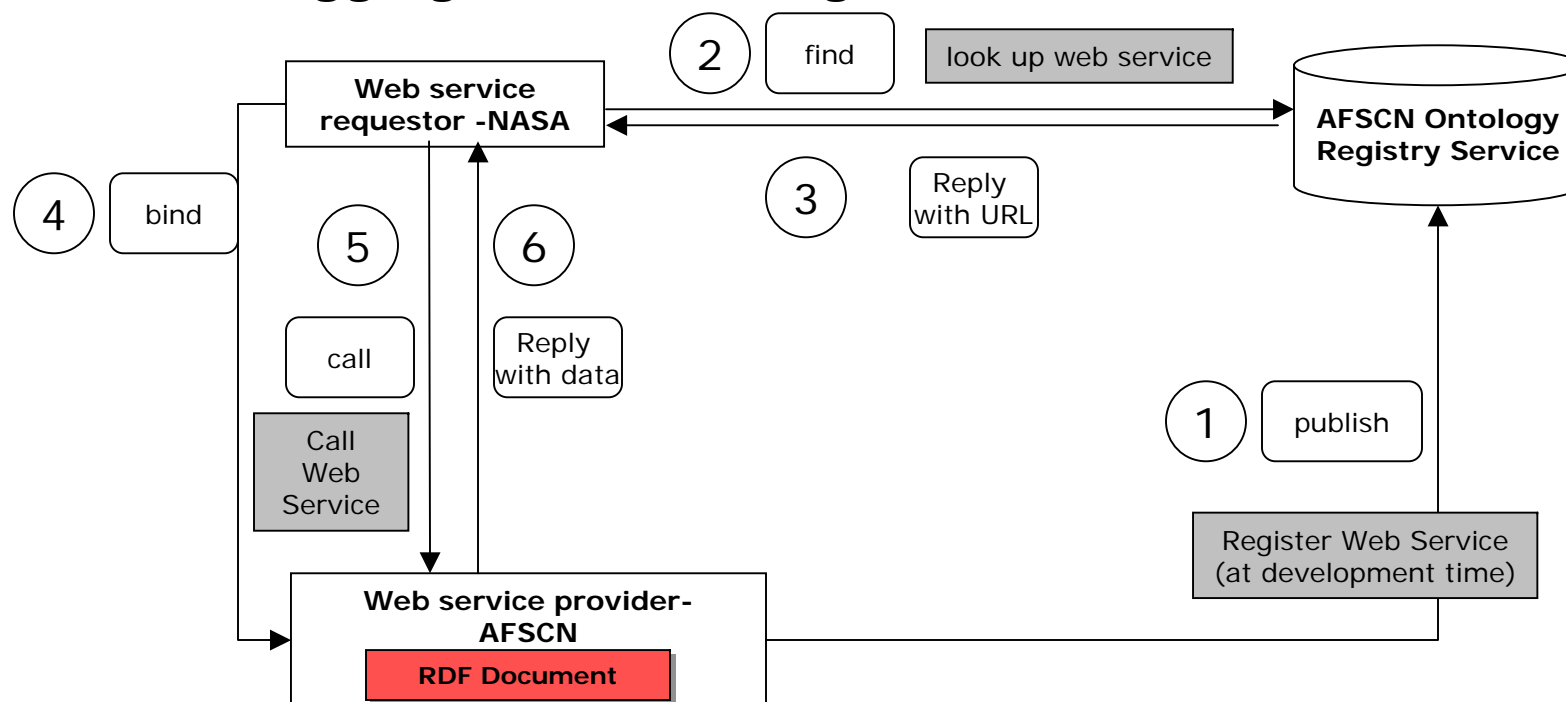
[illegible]

Web service requestor -NASA

2 find

look up web service

AFSCN Ontology Registry Service

3 Reply with URL

4 bind

5

6

call

Reply with data

Call Web Service

1 publish

Register Web Service (at development time)

Web service provider-AFSCN

RDF Document